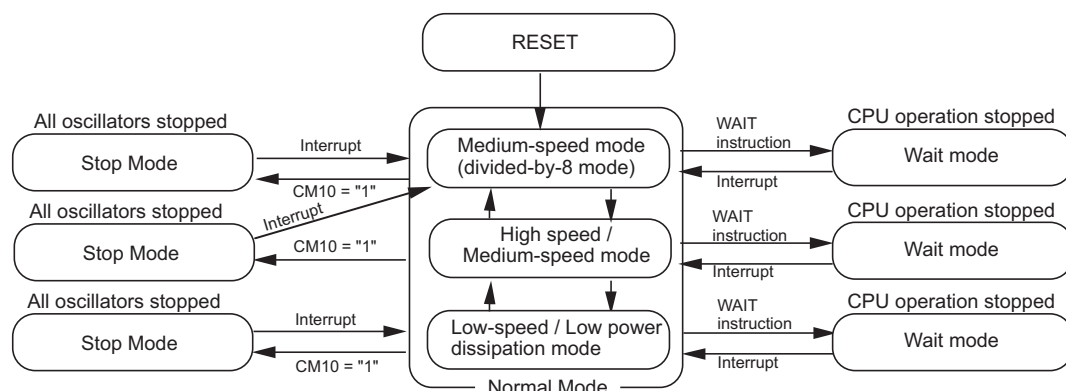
RESET

All oscillators stopped

Stop Mode

Interrupt

CM10 = "1"

All oscillators stopped

Stop Mode

Interrupt

CM10 = "1"

All oscillators stopped

Stop Mode

Interrupt

CM10 = "1"

Medium-speed mode (divided-by-8 mode)

High speed / Medium-speed mode

Low-speed / Low power dissipation mode

Normal Mode

WAIT instruction

Interrupt

CPU operation stopped

Wait mode

WAIT instruction

Interrupt

CPU operation stopped

Wait mode

WAIT instruction

Interrupt

CPU operation stopped

Wait mode